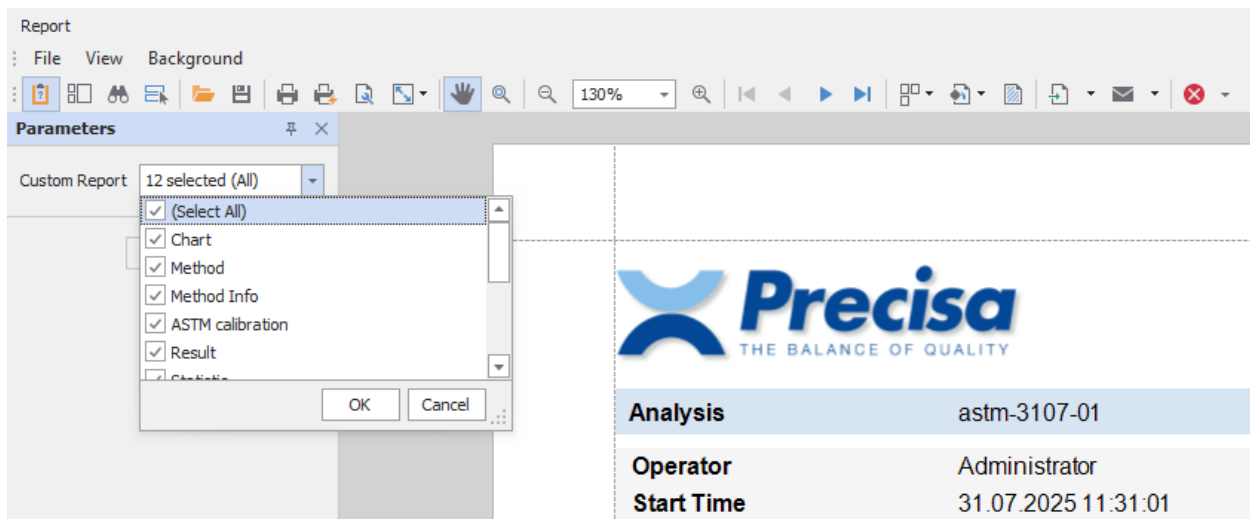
Report

File View Background

130%

Parameters

Custom Report 12 selected (All)

(Select All)
Chart
Method
Method Info
ASTM calibration
Result
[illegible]

OK Cancel

Precisa
THE BALANCE OF QUALITY

| Analysis | astm-3107-01 |
|---|---|
| Operator | Administrator |
| Start Time | 31.07.2025 11:31:01 |